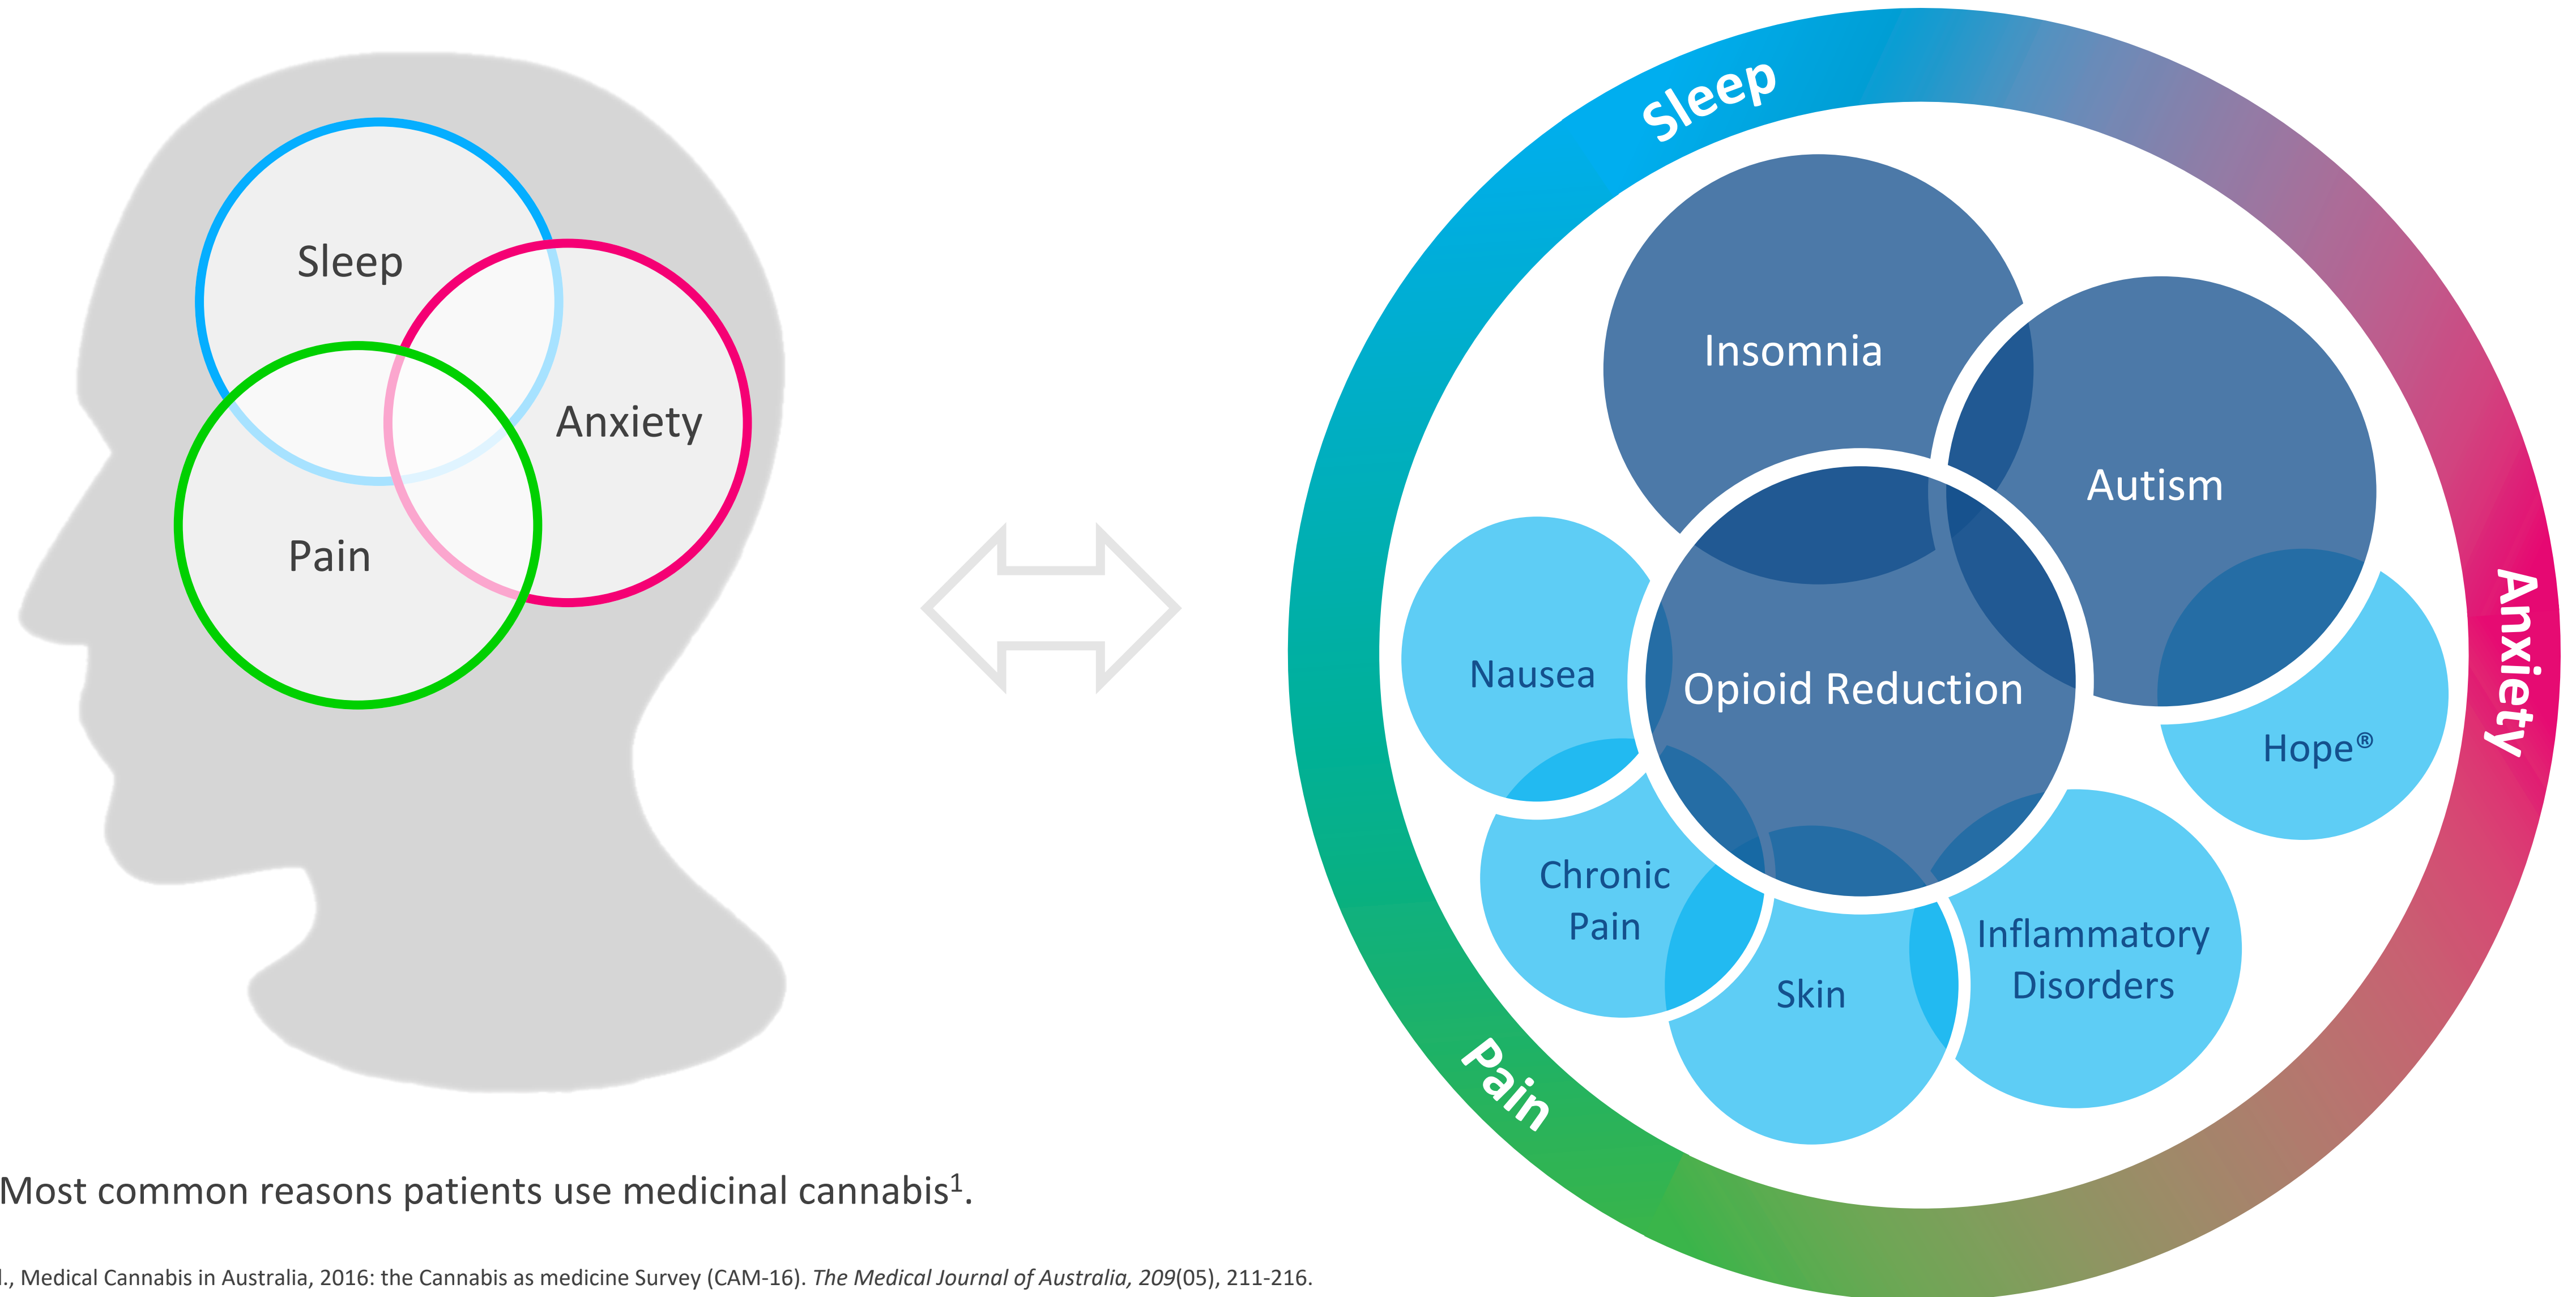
Sleep

Anxiety

Pain

Sleep

Anxiety

Pain

Insomnia

Autism

Nausea

Opioid Reduction

Hope®

Chronic Pain

Skin

Inflammatory Disorders

Most common reasons patients use medicinal cannabis$^1$.

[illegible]l., Medical Cannabis in Australia, 2016: the Cannabis as medicine Survey (CAM-16). The Medical Journal of Australia, 209(05), 211-216.